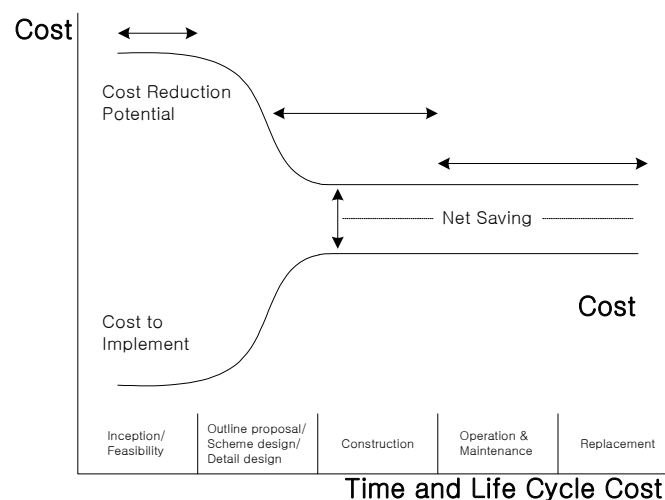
Cost

Cost Reduction Potential

Net Saving

Cost

Cost to Implement

| Inception/ Feasibility | Outline proposal/ Scheme design/ Detail design | Construction | Operation & Maintenance | Replacement |
|---|---|---|---|---|

Time and Life Cycle Cost